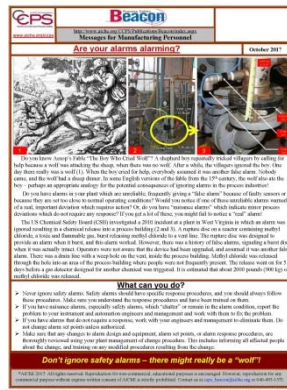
CCPS
www.aiche.org/ccps

Beacon
http://www.aiche.org/CCPS/Publications/Beacon/index.aspx
Messages for Manufacturing Personnel

Are your alarms alarming?
October 2017

Do you know Aesop's Fable "The Boy Who Cried Wolf"? A shepherd boy repeatedly tricked villagers by calling for help because a wolf was attacking the sheep, when there was no wolf. After a while, the villagers ignored the boy. One day there really was a wolf (1). When the boy cried for help, everybody assumed it was another false alarm. Nobody came, and the wolf had a sheep dinner. In some English versions of the fable from the 15th century, the wolf also ate the boy - perhaps an appropriate analogy for the potential consequences of ignoring alarms in the process industries!

Do you have alarms in your plant which are unreliable, frequently giving "false alarms" because of faulty sensors or because they are set too close to normal operating conditions? Would you notice if one of those unreliable alarms warned of a real, important deviation which requires action? Or, do you have "nuisance alarms" which indicate minor process deviations which do not require any response? If you get a lot of these, you might fail to notice a "real" alarm!

The US Chemical Safety Board (CSB) investigated a 2010 incident at a plant in West Virginia in which an alarm was ignored resulting in a chemical release into a process building (2 and 3). A rupture disc on a reactor containing methyl chloride, a toxic and flammable gas, burst releasing methyl chloride to a vent line. The rupture disc was designed to provide an alarm when it burst, and this alarm worked. However, there was a history of false alarms, signaling a burst disc when it was actually intact. Operators were not aware that the device had been upgraded, and assumed it was another false alarm. There was a drain line with a weep hole on the vent, inside the process building. Methyl chloride was released through the hole into an area of the process building where people were not frequently present. The release went on for 5 days before a gas detector designed for another chemical was triggered. It is estimated that about 2000 pounds (900 kg) of methyl chloride was released.

What can you do?

Never ignore safety alarms. Safety alarms should have specific response procedures, and you should always follow these procedures. Make sure you understand the response procedures and have been trained on them.
If you have nuisance alarms, especially safety alarms, which "chatter" or remain in the alarm condition, report the problem to your instrument and automation engineers and management and work with them to fix the problem.
If you have alarms that do not require a response, work with your engineers and management to eliminate them. Do not change alarms set points unless authorized.
Make sure that any changes to alarm design and equipment, alarm set points, or alarm response procedures, are thoroughly reviewed using your plant management of change procedure. This includes informing all affected people about the change, and training on any modified procedures resulting from the change.

Don't ignore safety alarms – there might really be a "wolf"!

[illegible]